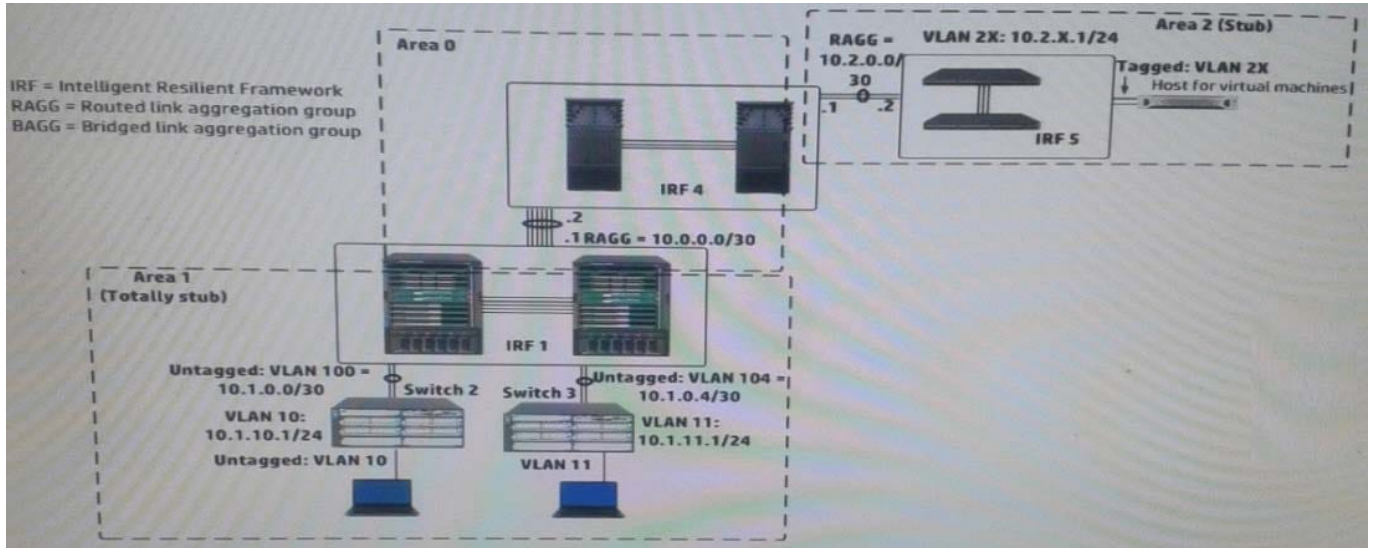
IRF = Intelligent Resilient Framework
RAGG = Routed link aggregation group
BAGG = Bridged link aggregation group

Area 0

RAGG = 10.2.0.0/30

VLAN 2X: 10.2.X.1/24

Area 2 (Stub)

Tagged: VLAN 2X

Host for virtual machines

.1

.2

IRF 5

IRF 4

.2

.1 RAGG = 10.0.0.0/30

Area 1
(Totally stub)

IRF 1

Untagged: VLAN 100 = 10.1.0.0/30

Switch 2

Switch 3

Untagged: VLAN 104 = 10.1.0.4/30

VLAN 10:
10.1.10.1/24

VLAN 11:
10.1.11.1/24

Untagged: VLAN 10

VLAN 11